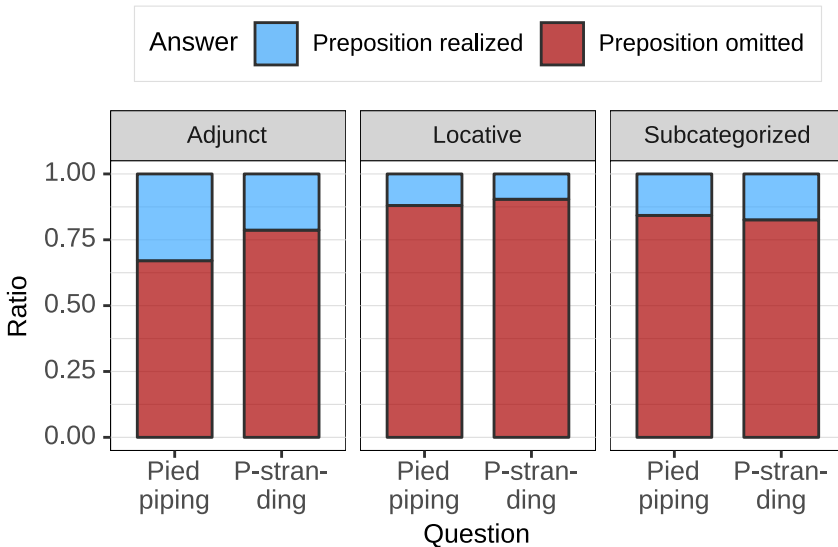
Answer Preposition realized Preposition omitted

Adjunct

Locative

Subcategorized

1.00
0.75
0.50
0.25
0.00

Ratio

Pied piping
P-stranding

Pied piping
P-stranding

Pied piping
P-stranding

Question